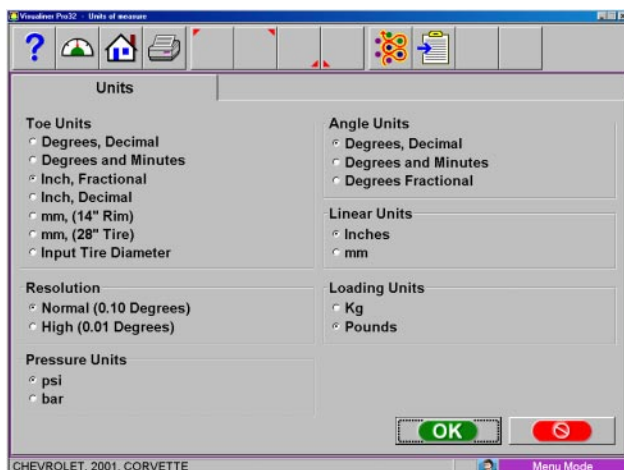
Visualiner Pro32 - Units of measure

Units

Toe Units
Degrees, Decimal
Degrees and Minutes
Inch, Fractional
Inch, Decimal
mm, (14" Rim)
mm, (28" Tire)
Input Tire Diameter

Resolution
Normal (0.10 Degrees)
High (0.01 Degrees)

Pressure Units
psi
bar

Angle Units
Degrees, Decimal
Degrees and Minutes
Degrees Fractional

Linear Units
Inches
mm

Loading Units
Kg
Pounds

OK

CHEVROLET, 2001, CORVETTE

Menu Mode